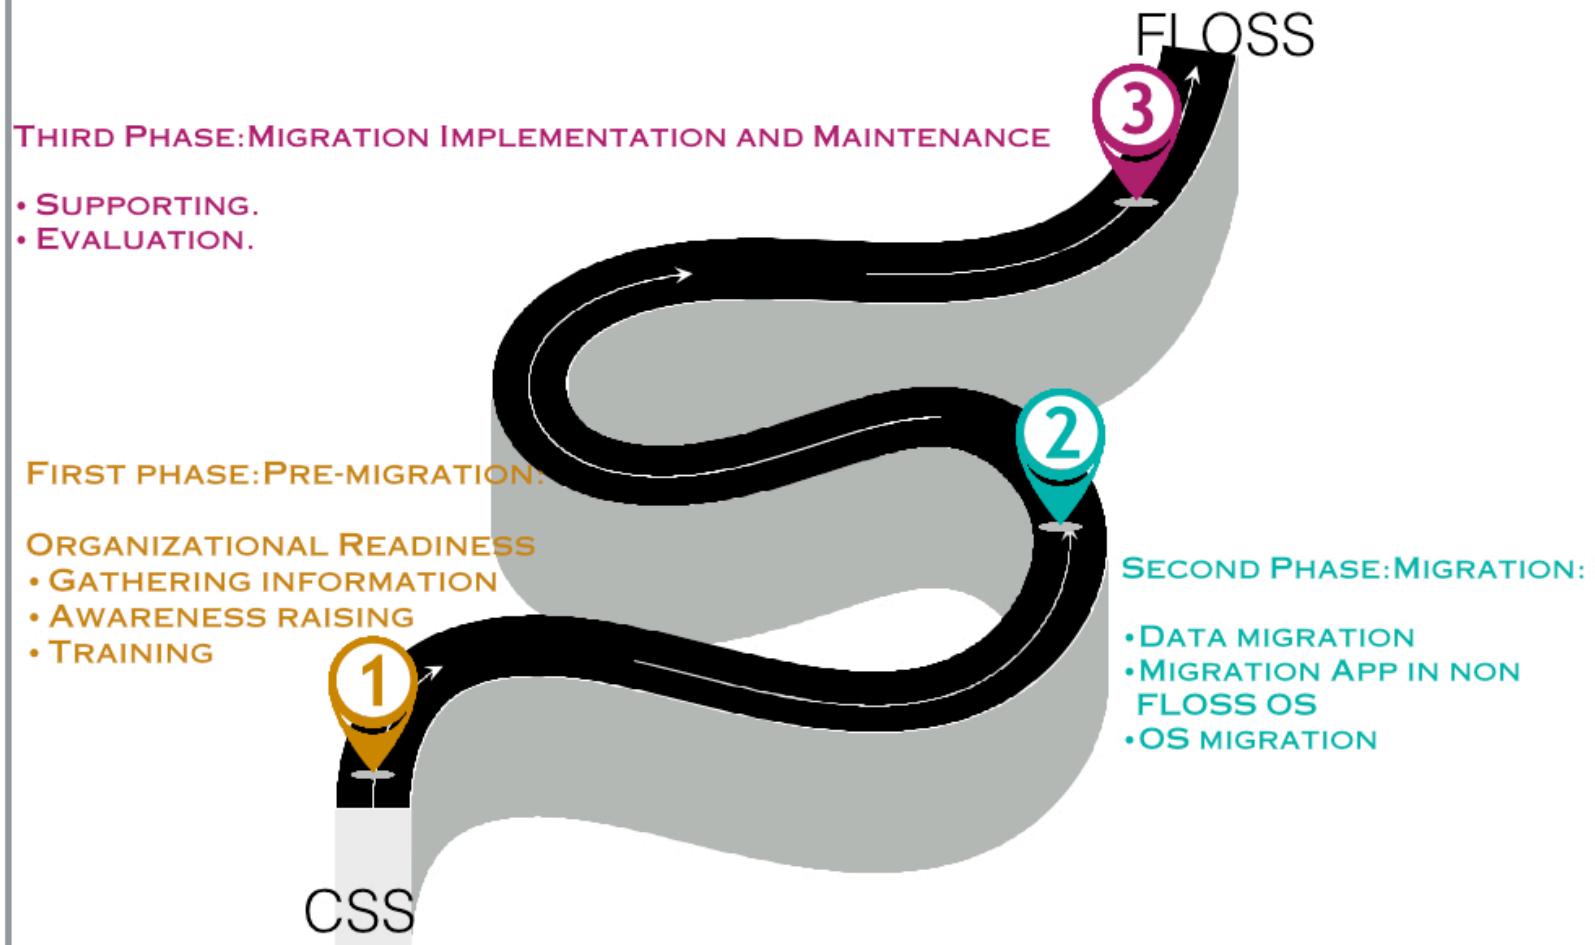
FLOSS

3

Third Phase:Migration Implementation and Maintenance

• Supporting.
• Evaluation.

2

First phase:Pre-migration:

Organizational Readiness
• Gathering information
• Awareness raising
• Training

Second Phase:Migration:

•Data migration
•Migration App in non FLOSS OS
•OS migration

1

CSS